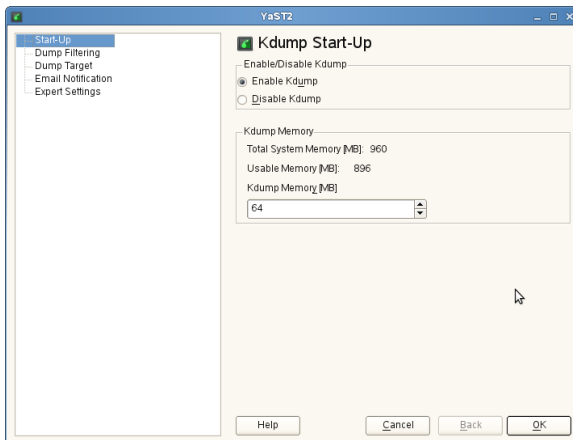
YaST2

Start-Up
Dump Filtering
Dump Target
Email Notification
Expert Settings

Kdump Start-Up

Enable/Disable Kdump
Enable Kdump
Disable Kdump

Kdump Memory
Total System Memory [MB]: 960
Usable Memory [MB]: 896
Kdump Memory [MB]
64

Help
Cancel
Back
OK